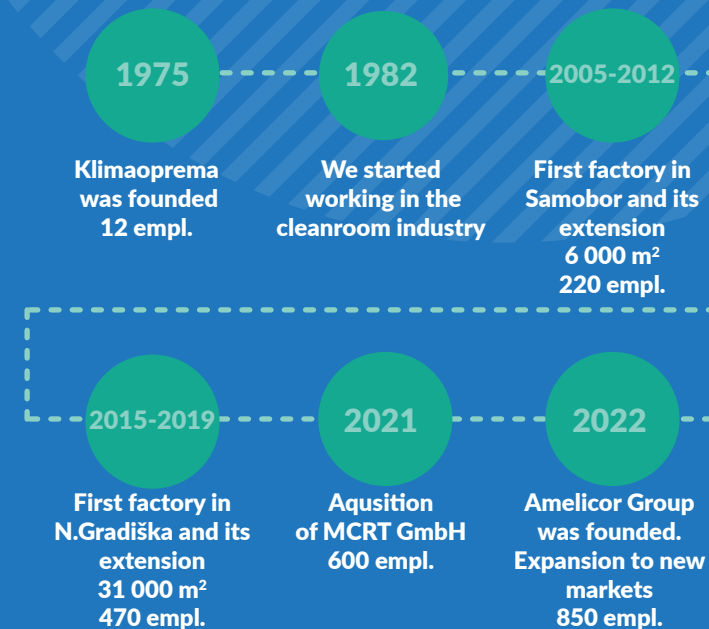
1975

Klimaoprema was founded 12 empl.

1982

We started working in the cleanroom industry

2005-2012

First factory in Samobor and its extension 6 000 m²
220 empl.

2015-2019

First factory in N.Gradiška and its extension 31 000 m²
470 empl.

2021

Aqusition of MCRT GmbH 600 empl.

2022

Amelicor Group was founded. Expansion to new markets 850 empl.